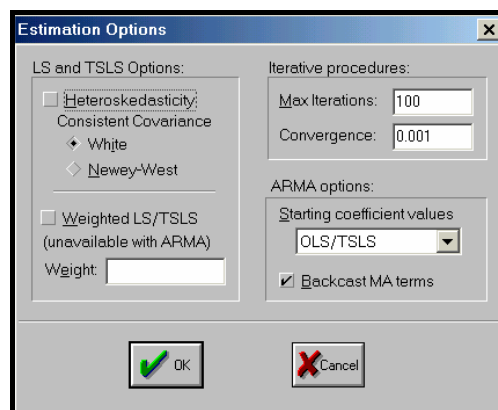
Estimation Options

LS and TSLS Options:

Heteroskedasticity Consistent Covariance

White

Newey-West

Weighted LS/TSLS (unavailable with ARMA)

Weight:

Iterative procedures:

Max Iterations: 100

Convergence: 0.001

ARMA options:

Starting coefficient values

OLS/TSLS

Backcast MA terms

OK

Cancel